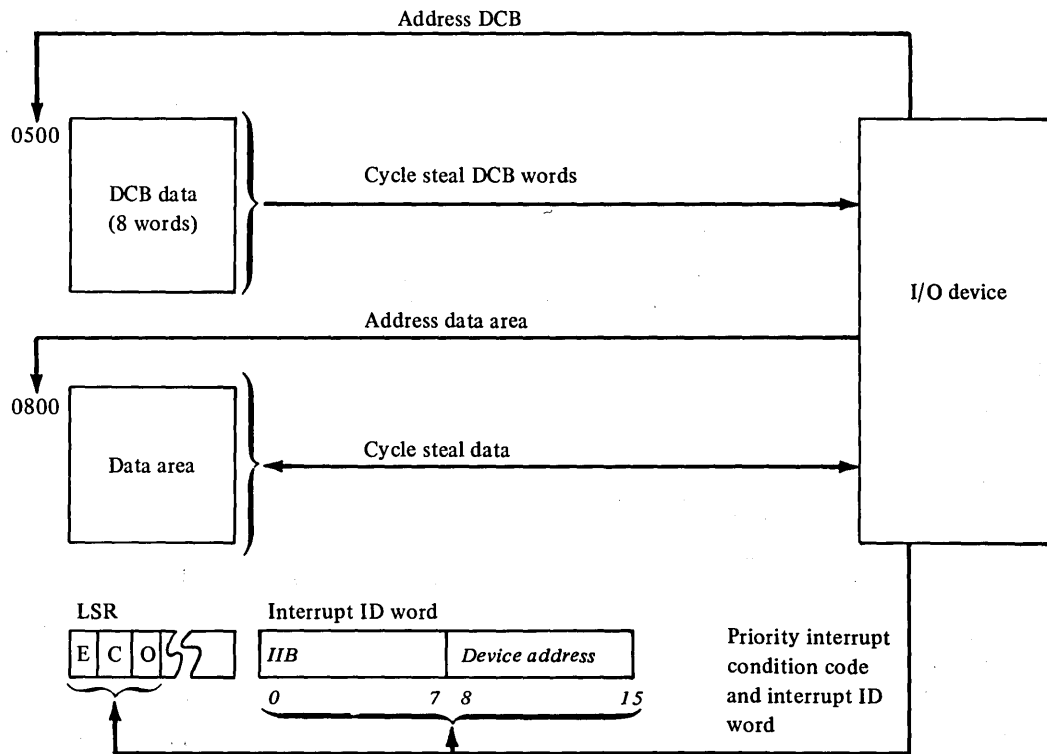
Address DCB

0500

DCB data
(8 words)

Cycle steal DCB words

I/O device

Address data area

0800

Data area

Cycle steal data

LSR

| E | C | O |

Interrupt ID word

| IIB | Device address |

0 7 8 15

Priority interrupt condition code and interrupt ID word